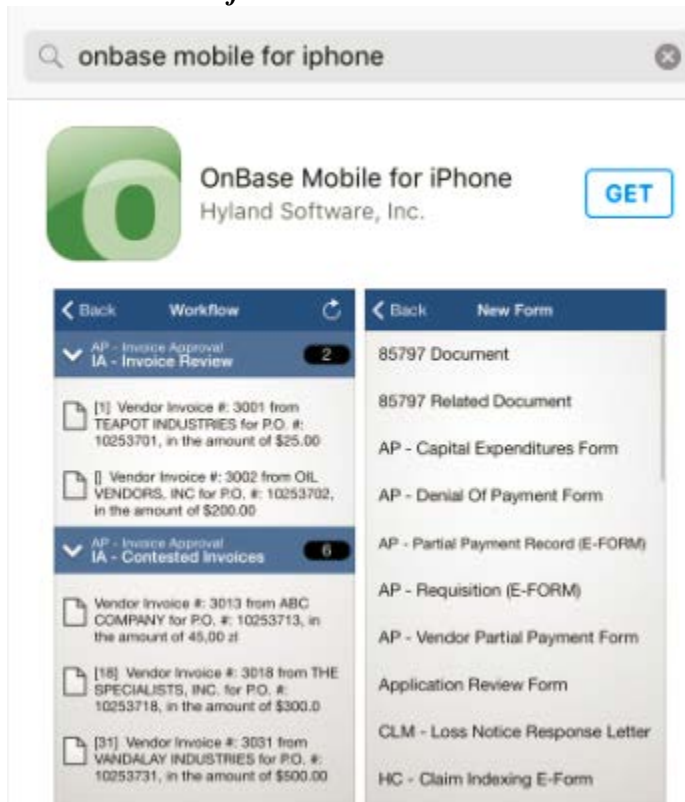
onbase mobile for iphone

OnBase Mobile for iPhone
Hyland Software, Inc.

GET

Back Workflow

AP - Invoice Approval
IA - Invoice Review 2

[1] Vendor Invoice #: 3001 from TEAPOT INDUSTRIES for P.O. #: 10253701, in the amount of $25.00

[] Vendor Invoice #: 3002 from OIL VENDORS, INC for P.O. #: 10253702, in the amount of $200.00

AP - Invoice Approval
IA - Contested Invoices 6

Vendor Invoice #: 3013 from ABC COMPANY for P.O. #: 10253713, in the amount of 45,00 zł

[18] Vendor Invoice #: 3018 from THE SPECIALISTS, INC. for P.O. #: 10253718, in the amount of $300.0

[31] Vendor Invoice #: 3031 from VANDALAY INDUSTRIES for P.O. #: 10253731, in the amount of $500.00

Back New Form

85797 Document

85797 Related Document

AP - Capital Expenditures Form

AP - Denial Of Payment Form

AP - Partial Payment Record (E-FORM)

AP - Requisition (E-FORM)

AP - Vendor Partial Payment Form

Application Review Form

CLM - Loss Notice Response Letter

HC - Claim Indexing E-Form